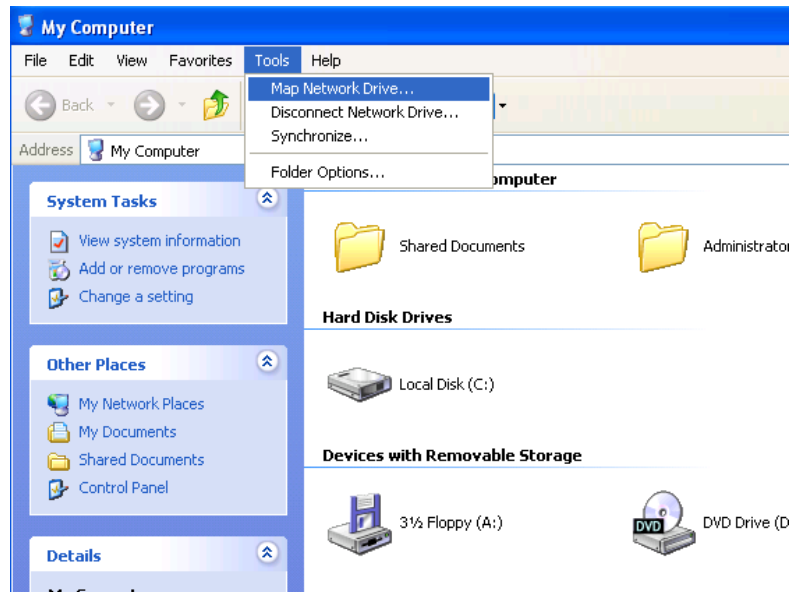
My Computer

File Edit View Favorites Tools Help

Back

Address My Computer

Map Network Drive...
Disconnect Network Drive...
Synchronize...
Folder Options...

System Tasks
View system information
Add or remove programs
Change a setting

Other Places
My Network Places
My Documents
Shared Documents
Control Panel

Details

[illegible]omputer

Shared Documents

Administrato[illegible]

Hard Disk Drives

Local Disk (C:)

Devices with Removable Storage

3½ Floppy (A:)

DVD

DVD Drive (D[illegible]